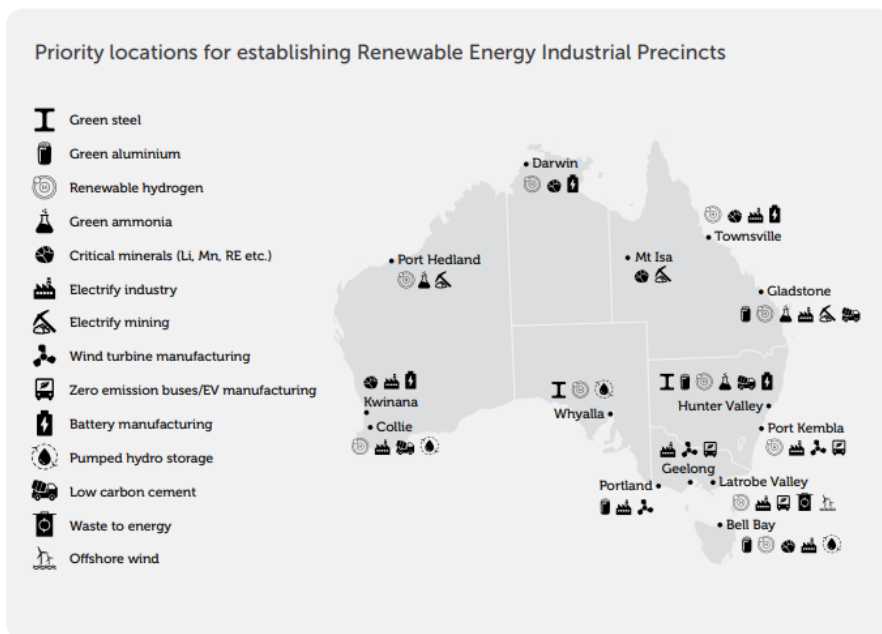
Priority locations for establishing Renewable Energy Industrial Precincts

Green steel
Green aluminium
Renewable hydrogen
Green ammonia
Critical minerals (Li, Mn, RE etc.)
Electrify industry
Electrify mining
Wind turbine manufacturing
Zero emission buses/EV manufacturing
Battery manufacturing
Pumped hydro storage
Low carbon cement
Waste to energy
Offshore wind

Darwin
Townsville
Port Hedland
Mt Isa
Gladstone
Kwinana
Collie
Whyalla
Hunter Valley
Port Kembla
Geelong
Portland
Latrobe Valley
Bell Bay